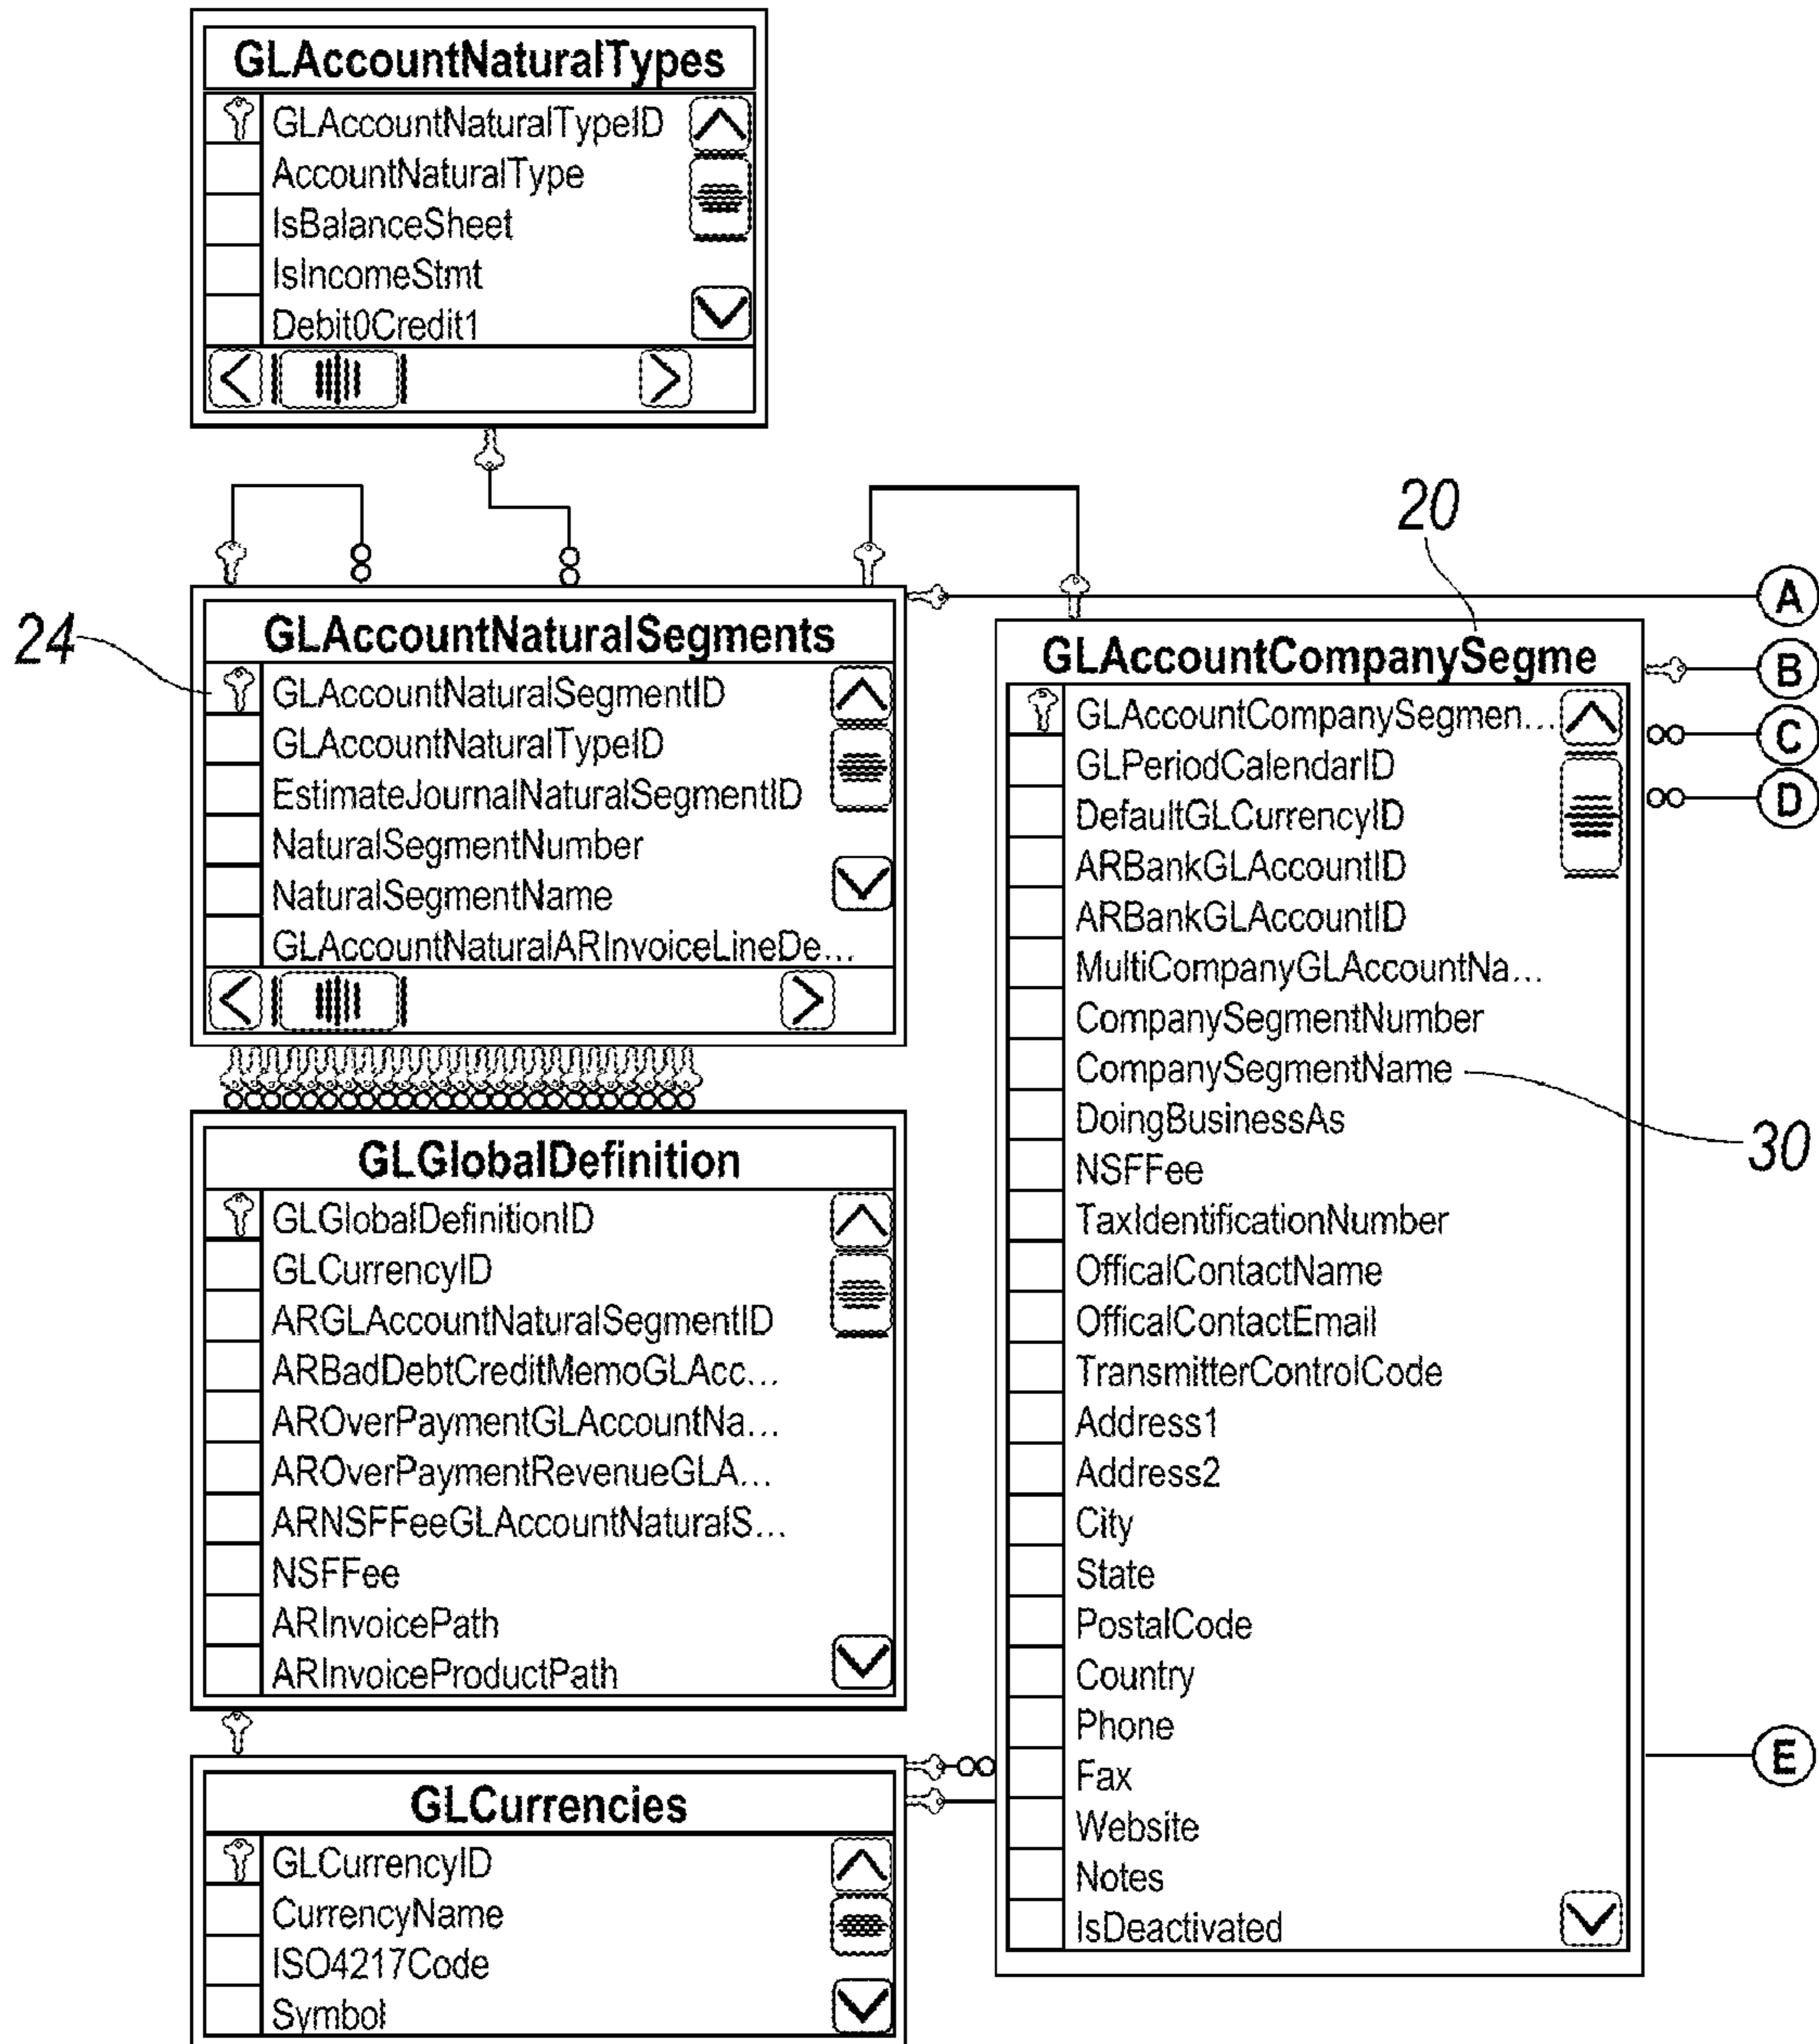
GLAccountNaturalTypes
GLAccountNaturalTypeID
AccountNaturalType
IsBalanceSheet
IsIncomeStmt
Debit0Credit1

20

24

GLAccountNaturalSegments
GLAccountNaturalSegmentID
GLAccountNaturalTypeID
EstimateJournalNaturalSegmentID
NaturalSegmentNumber
NaturalSegmentName
GLAccountNaturalARInvoiceLineDe…

A
B
C
D

GLAccountCompanySegme
GLAccountCompanySegmen…
GLPeriodCalendarID
DefaultGLCurrencyID
ARBankGLAccountID
ARBankGLAccountID
MultiCompanyGLAccountNa…
CompanySegmentNumber
CompanySegmentName
DoingBusinessAs
NSFFee
TaxIdentificationNumber
OfficalContactName
OfficalContactEmail
TransmitterControlCode
Address1
Address2
City
State
PostalCode
Country
Phone
Fax
Website
Notes
IsDeactivated

30

E

GLGlobalDefinition
GLGlobalDefinitionID
GLCurrencyID
ARGLAccountNaturalSegmentID
ARBadDebtCreditMemoGLAcc…
AROverPaymentGLAccountNa…
AROverPaymentRevenueGLA…
ARNSFFeeGLAccountNaturalS…
NSFFee
ARInvoicePath
ARInvoiceProductPath

GLCurrencies
GLCurrencyID
CurrencyName
ISO4217Code
Symbol